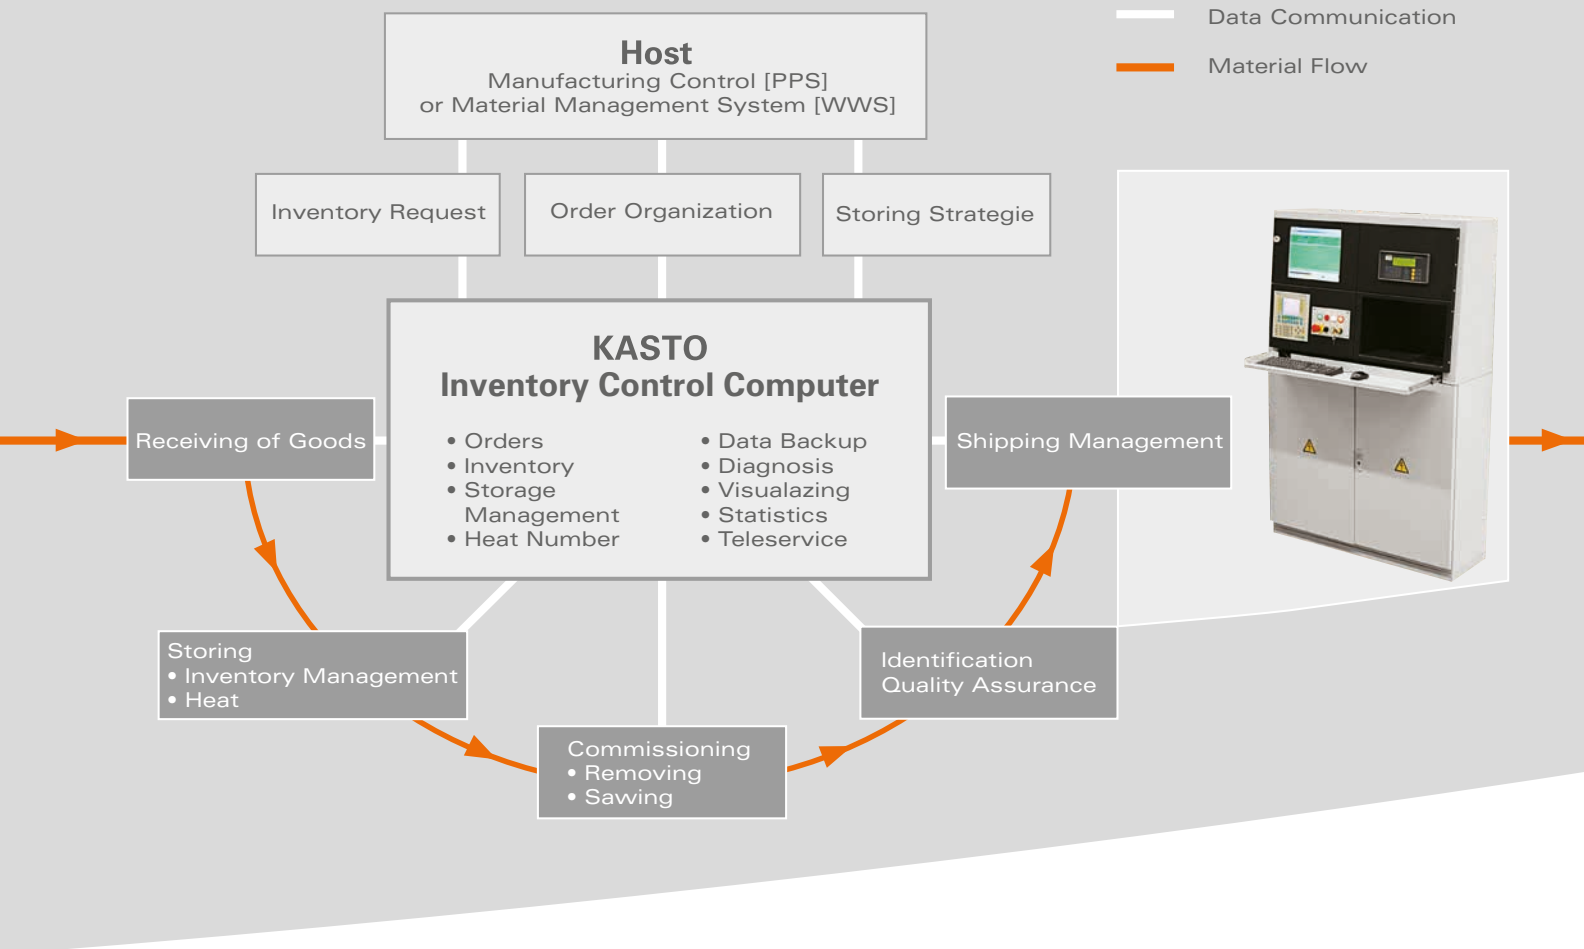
Data Communication

Material Flow

Host
Manufacturing Control [PPS]
or Material Management System [WWS]

Inventory Request

Order Organization

Storing Strategie

KASTO
Inventory Control Computer

• Orders
• Inventory
• Storage Management
• Heat Number

• Data Backup
• Diagnosis
• Visualazing
• Statistics
• Teleservice

Receiving of Goods

Shipping Management

Storing
• Inventory Management
• Heat

Identification
Quality Assurance

Commissioning
• Removing
• Sawing